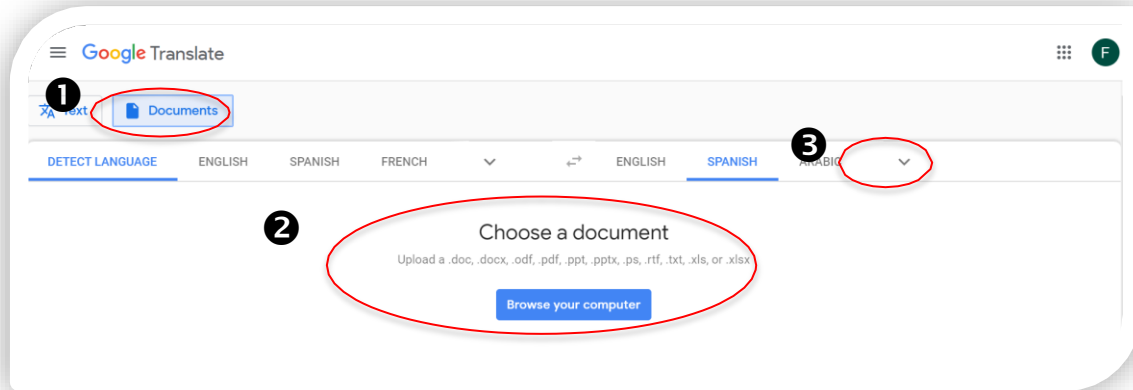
Google Translate

F

❶ Text Documents

DETECT LANGUAGE ENGLISH SPANISH FRENCH

ENGLISH SPANISH ARABIC ❸

❷

Choose a document

Upload a .doc, .docx, .odf, .pdf, .ppt, .pptx, .ps, .rtf, .txt, .xls, or .xlsx

Browse your computer